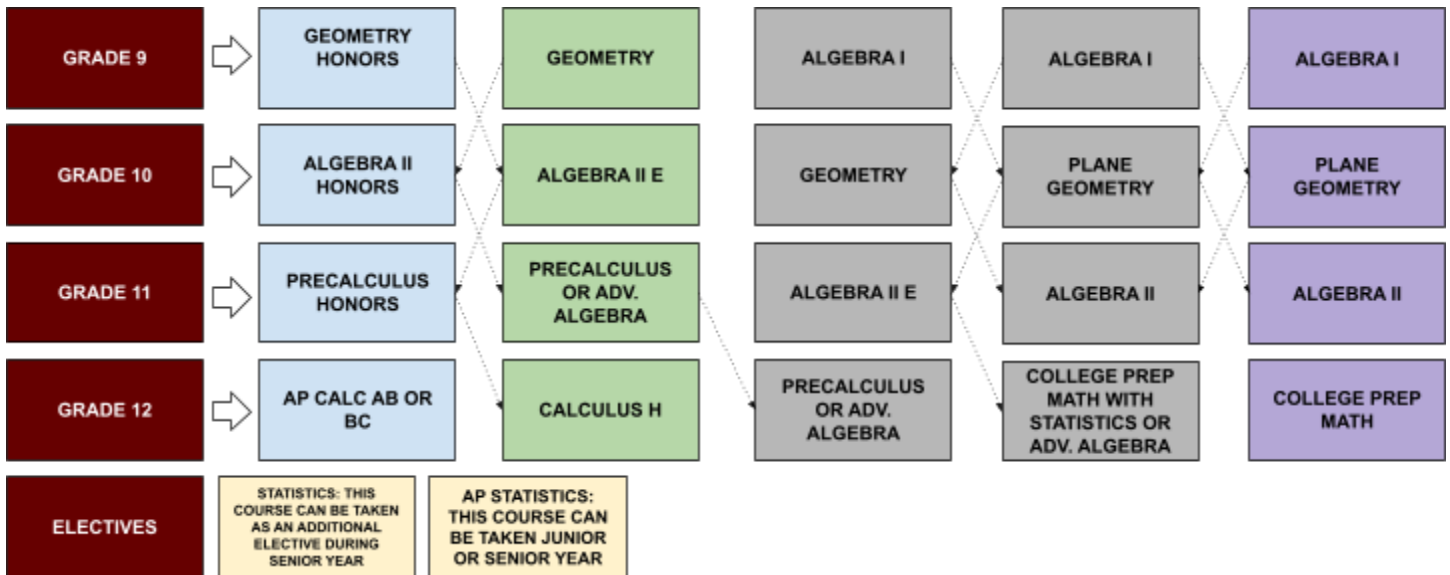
GRADE 9

GEOMETRY HONORS

GEOMETRY

ALGEBRA I

ALGEBRA I

ALGEBRA I

GRADE 10

ALGEBRA II HONORS

ALGEBRA II E

GEOMETRY

PLANE GEOMETRY

PLANE GEOMETRY

GRADE 11

PRECALCULUS HONORS

PRECALCULUS OR ADV. ALGEBRA

ALGEBRA II E

ALGEBRA II

ALGEBRA II

GRADE 12

AP CALC AB OR BC

CALCULUS H

PRECALCULUS OR ADV. ALGEBRA

COLLEGE PREP MATH WITH STATISTICS OR ADV. ALGEBRA

COLLEGE PREP MATH

ELECTIVES

STATISTICS: THIS COURSE CAN BE TAKEN AS AN ADDITIONAL ELECTIVE DURING SENIOR YEAR

AP STATISTICS: THIS COURSE CAN BE TAKEN JUNIOR OR SENIOR YEAR